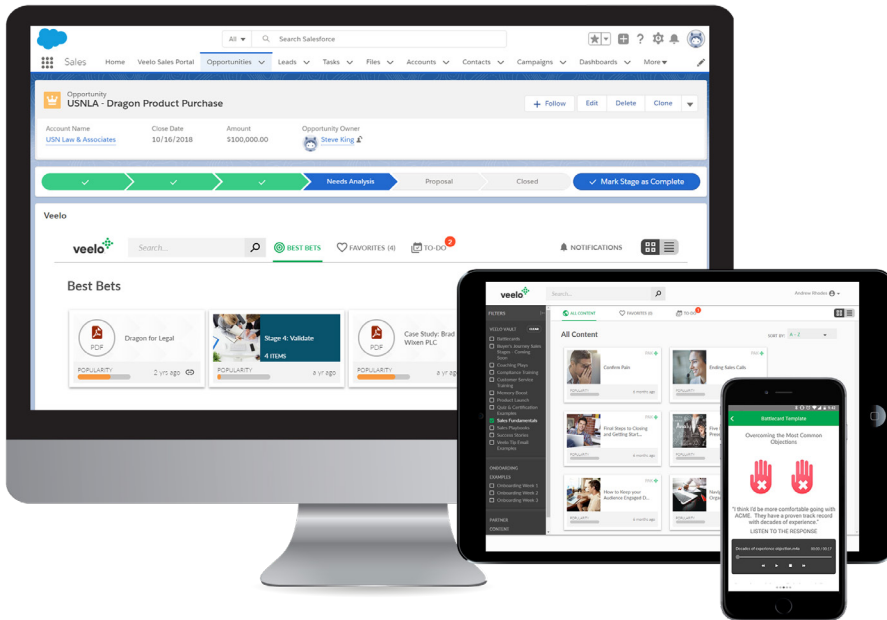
All ▾ Search Salesforce

Sales Home Veelo Sales Portal Opportunities Leads Tasks Files Accounts Contacts Campaigns Dashboards More ▾

Opportunity
USNLA - Dragon Product Purchase

+ Follow Edit Delete Clone

Account Name
USN Law & Associates

Close Date
10/16/2018

Amount
$100,000.00

Opportunity Owner
Steve King

Needs Analysis Proposal Closed Mark Stage as Complete

Veelo

veelo Search... BEST BETS FAVORITES (4) TO-DO 2 NOTIFICATIONS

Best Bets

PDF Dragon for Legal
POPULARITY 2 yrs ago

Stage 4: Validate
4 ITEMS
POPULARITY a yr ago

PDF Case Study: Brad Wixen PLC
POPULARITY a yr

veelo Search... Andrew Rhodes

FILTERS ALL CONTENT FAVORITES TO-DO

All Content SORT BY: A - Z

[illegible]
Battlecards
Buyer's Journey Sales Stages - Coming Soon
Coaching Plays
Compliance Training
Customer Service Training
Memory Boost
Product Launch
Quiz & Certification Examples
Sales Fundamentals
Sales Playbooks
Success Stories
Veelo Tip Email Examples

ONBOARDING EXAMPLES
Onboarding Week 1
Onboarding Week 2
Onboarding Week 3

PARTNER CONTENT

Confirm Pain
Ending Sales Calls
Final Steps to Closing and Getting Start...
How to Keep your Audience Engaged D...

Battlecard Template

Overcoming the Most Common Objections

"I think I'd be more comfortable going with ACME. They have a proven track record with decades of experience."
LISTEN TO THE RESPONSE